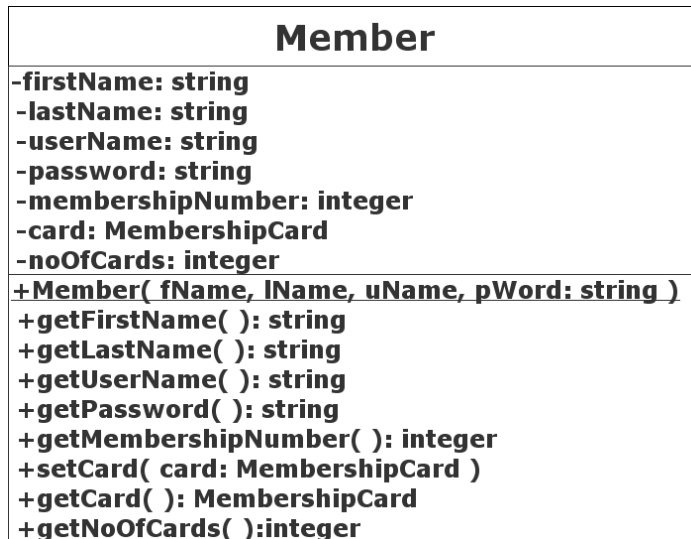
Member

-firstName: string
-lastName: string
-userName: string
-password: string
-membershipNumber: integer
-card: MembershipCard
-noOfCards: integer

+Member( fName, lName, uName, pWord: string )
+getFirstName( ): string
+getLastName( ): string
+getUserName( ): string
+getPassword( ): string
+getMembershipNumber( ): integer
+setCard( card: MembershipCard )
+getCard( ): MembershipCard
+getNoOfCards( ):integer